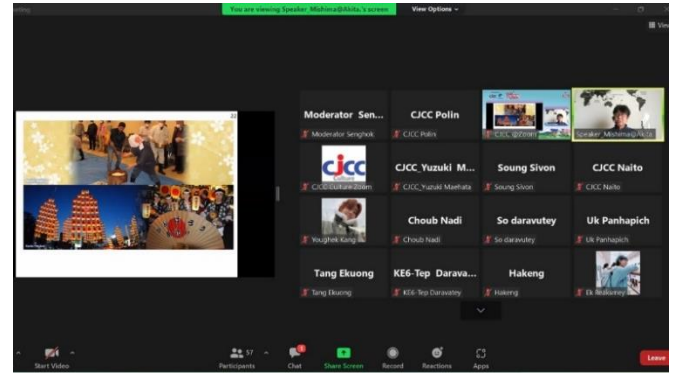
You are viewing Speaker_Mishima@Akita.'s screen
View Options

View

22

Moderator Sen...
Moderator Senghok

CJCC Polin
CJCC Polin

CJCC @Zoom

Speaker_Mishima@Akita

cjcc
CJCC Culture Zoom

CJCC_Yuzuki M...
CJCC_Yuzuki Maehata

Soung Sivon
Soung Sivon

CJCC Naito
CJCC Naito

Youghek Kang

Choub Nadi
Choub Nadi

So daravutey
So daravutey

Uk Panhapich
Uk Panhapich

Tang Ekuong
Tang Ekuong

KE6-Tep Darava...
KE6-Tep Daravatey

Hakeng
Hakeng

Ek Reaksmey

Start Video

57
Participants

Chat

Share Screen

Record

Reactions

Apps

Leave